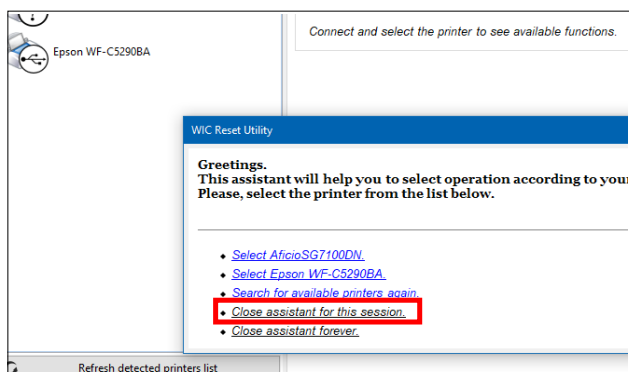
Epson WF-C5290BA

Connect and select the printer to see available functions.

WIC Reset Utility

Greetings.
This assistant will help you to select operation according to your
Please, select the printer from the list below.

• Select AficioSG7100DN.
• Select Epson WF-C5290BA.
• Search for available printers again.
• Close assistant for this session.
• Close assistant forever.

Refresh detected printers list